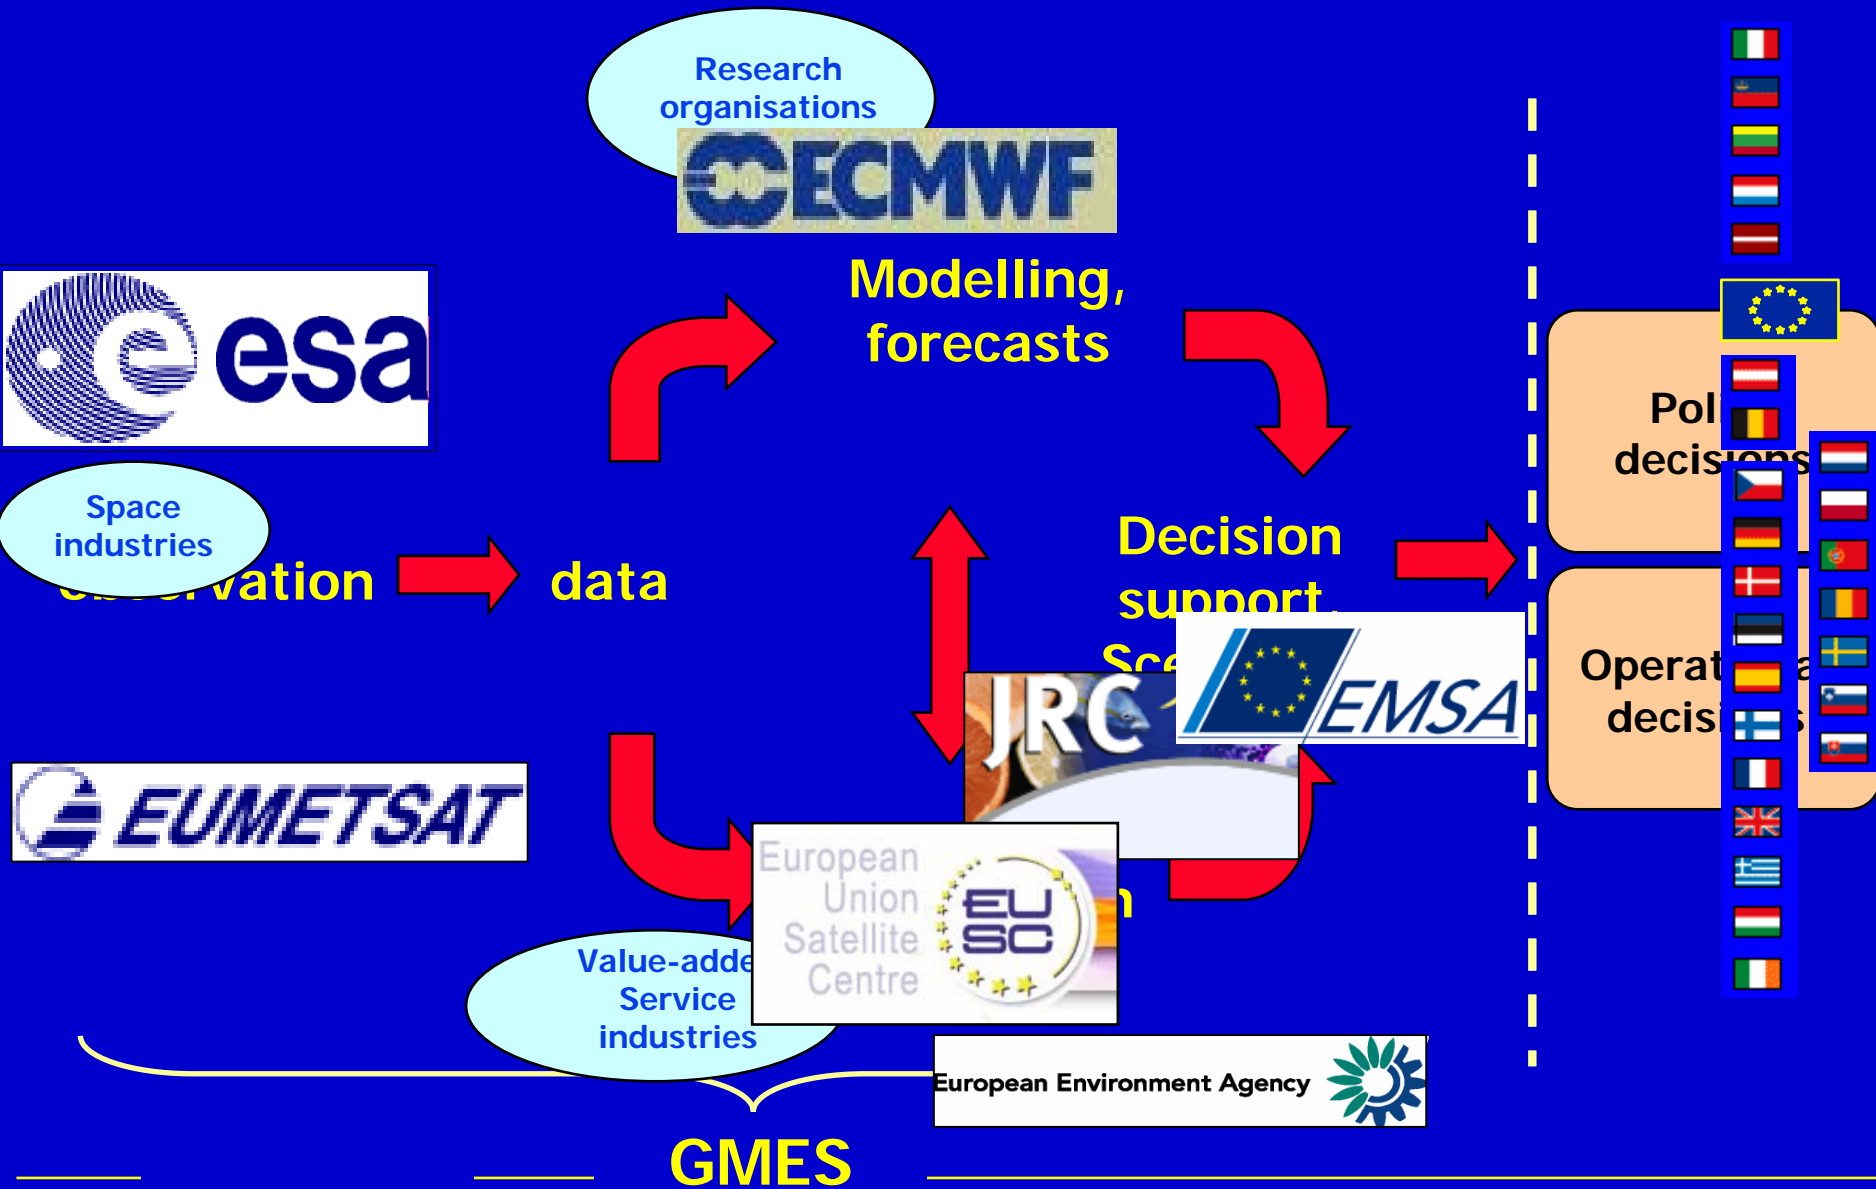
Research organisations

ECMWF

Modelling, forecasts

esa

Space industries

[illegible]vation

data

Decision support

Sc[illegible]

JRC

EMSA

Pol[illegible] decis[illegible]

Operat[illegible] decis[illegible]

EUMETSAT

European Union Satellite Centre

EU SC

Value-adde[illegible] Service industries

European Environment Agency

GMES